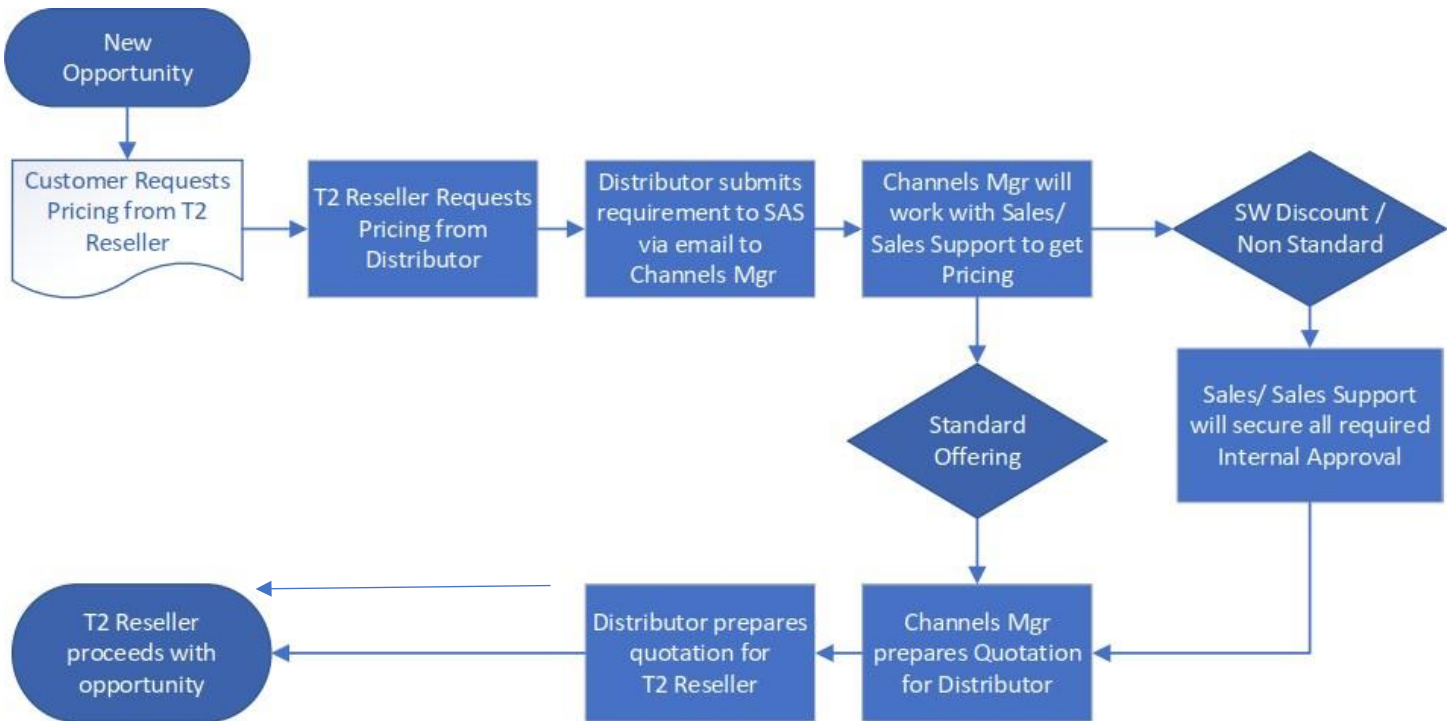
New Opportunity

Customer Requests Pricing from T2 Reseller

T2 Reseller Requests Pricing from Distributor

Distributor submits requirement to SAS via email to Channels Mgr

Channels Mgr will work with Sales/ Sales Support to get Pricing

SW Discount / Non Standard

Standard Offering

Sales/ Sales Support will secure all required Internal Approval

T2 Reseller proceeds with opportunity

Distributor prepares quotation for T2 Reseller

Channels Mgr prepares Quotation for Distributor